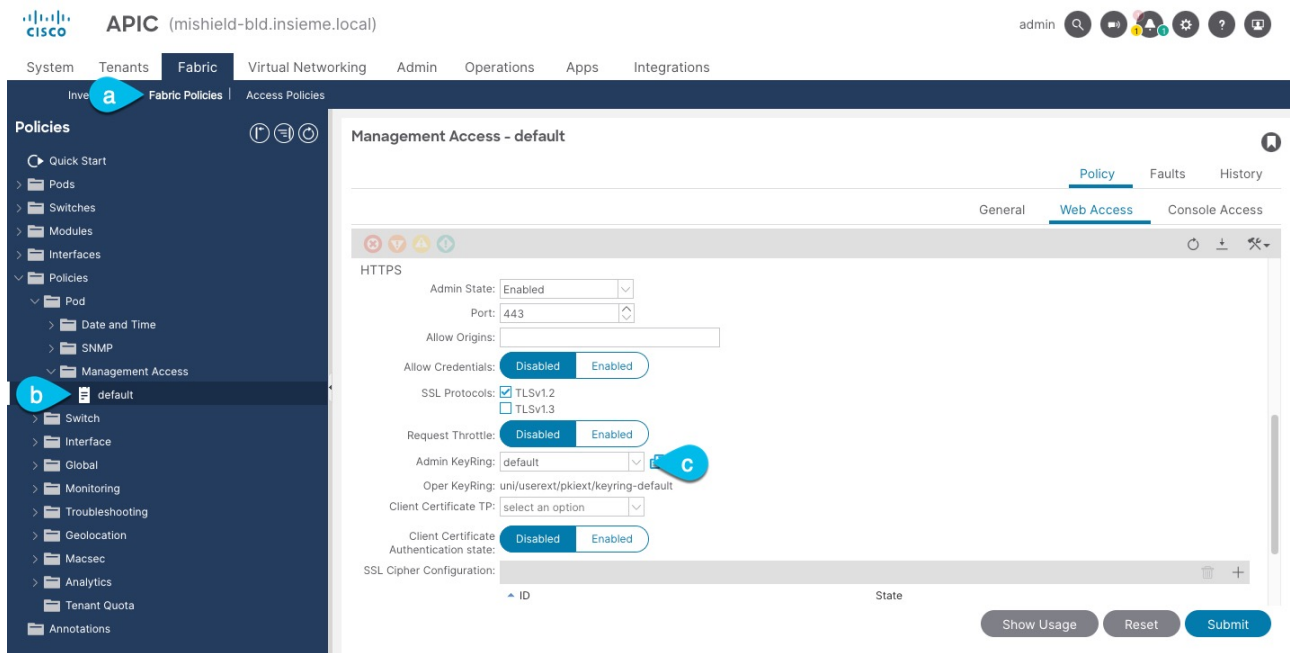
cisco APIC (mishield-bld.insieme.local)

admin

System Tenants Fabric Virtual Networking Admin Operations Apps Integrations

Inve a Fabric Policies | Access Policies

Policies

Quick Start
Pods
Switches
Modules
Interfaces
Policies
Pod
Date and Time
SNMP
Management Access
b default
Switch
Interface
Global
Monitoring
Troubleshooting
Geolocation
Macsec
Analytics
Tenant Quota
Annotations

Management Access - default

Policy Faults History

General Web Access Console Access

HTTPS

Admin State: Enabled

Port: 443

Allow Origins:

Allow Credentials: Disabled Enabled

SSL Protocols: TLSv1.2
TLSv1.3

Request Throttle: Disabled Enabled

Admin KeyRing: default c

Oper KeyRing: uni/userext/pkiext/keyring-default

Client Certificate TP: select an option

Client Certificate Authentication state: Disabled Enabled

SSL Cipher Configuration:

ID State

Show Usage Reset Submit